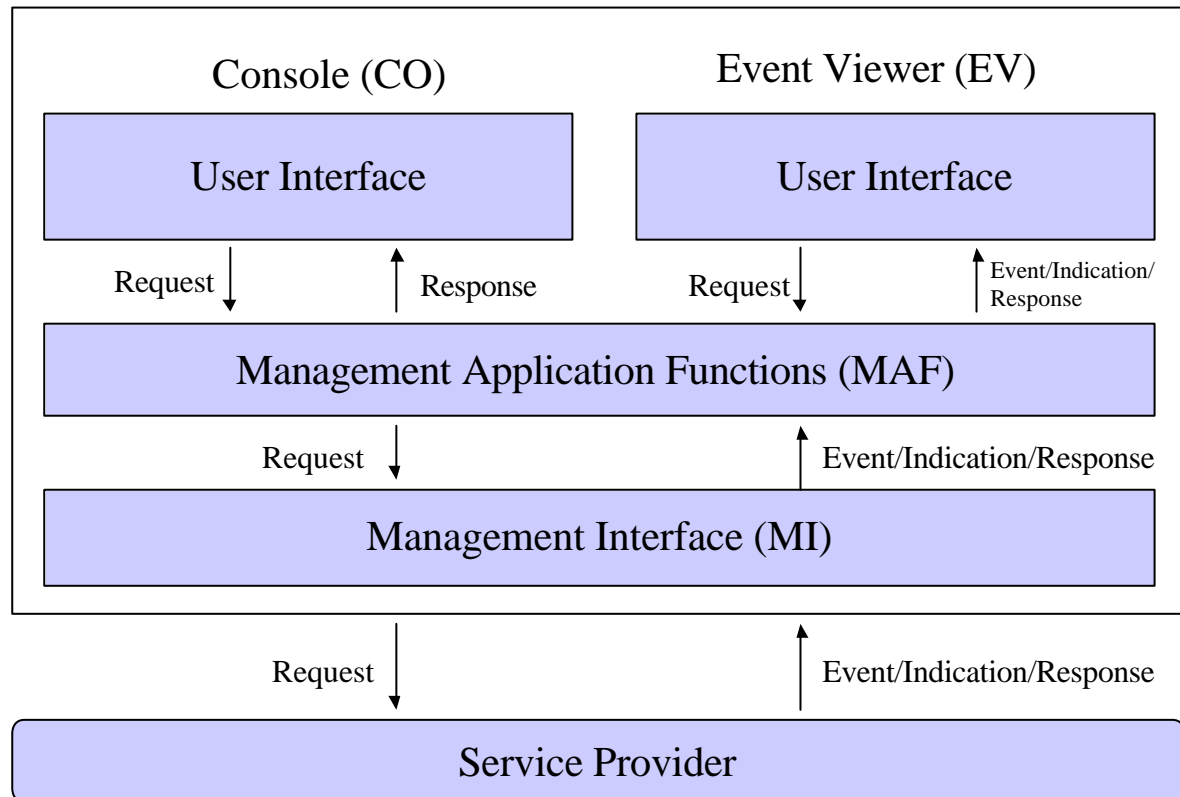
Console (CO)

Event Viewer (EV)

User Interface

User Interface

Request

Response

Request

Event/Indication/ Response

Management Application Functions (MAF)

Request

Event/Indication/Response

Management Interface (MI)

Request

Event/Indication/Response

Service Provider